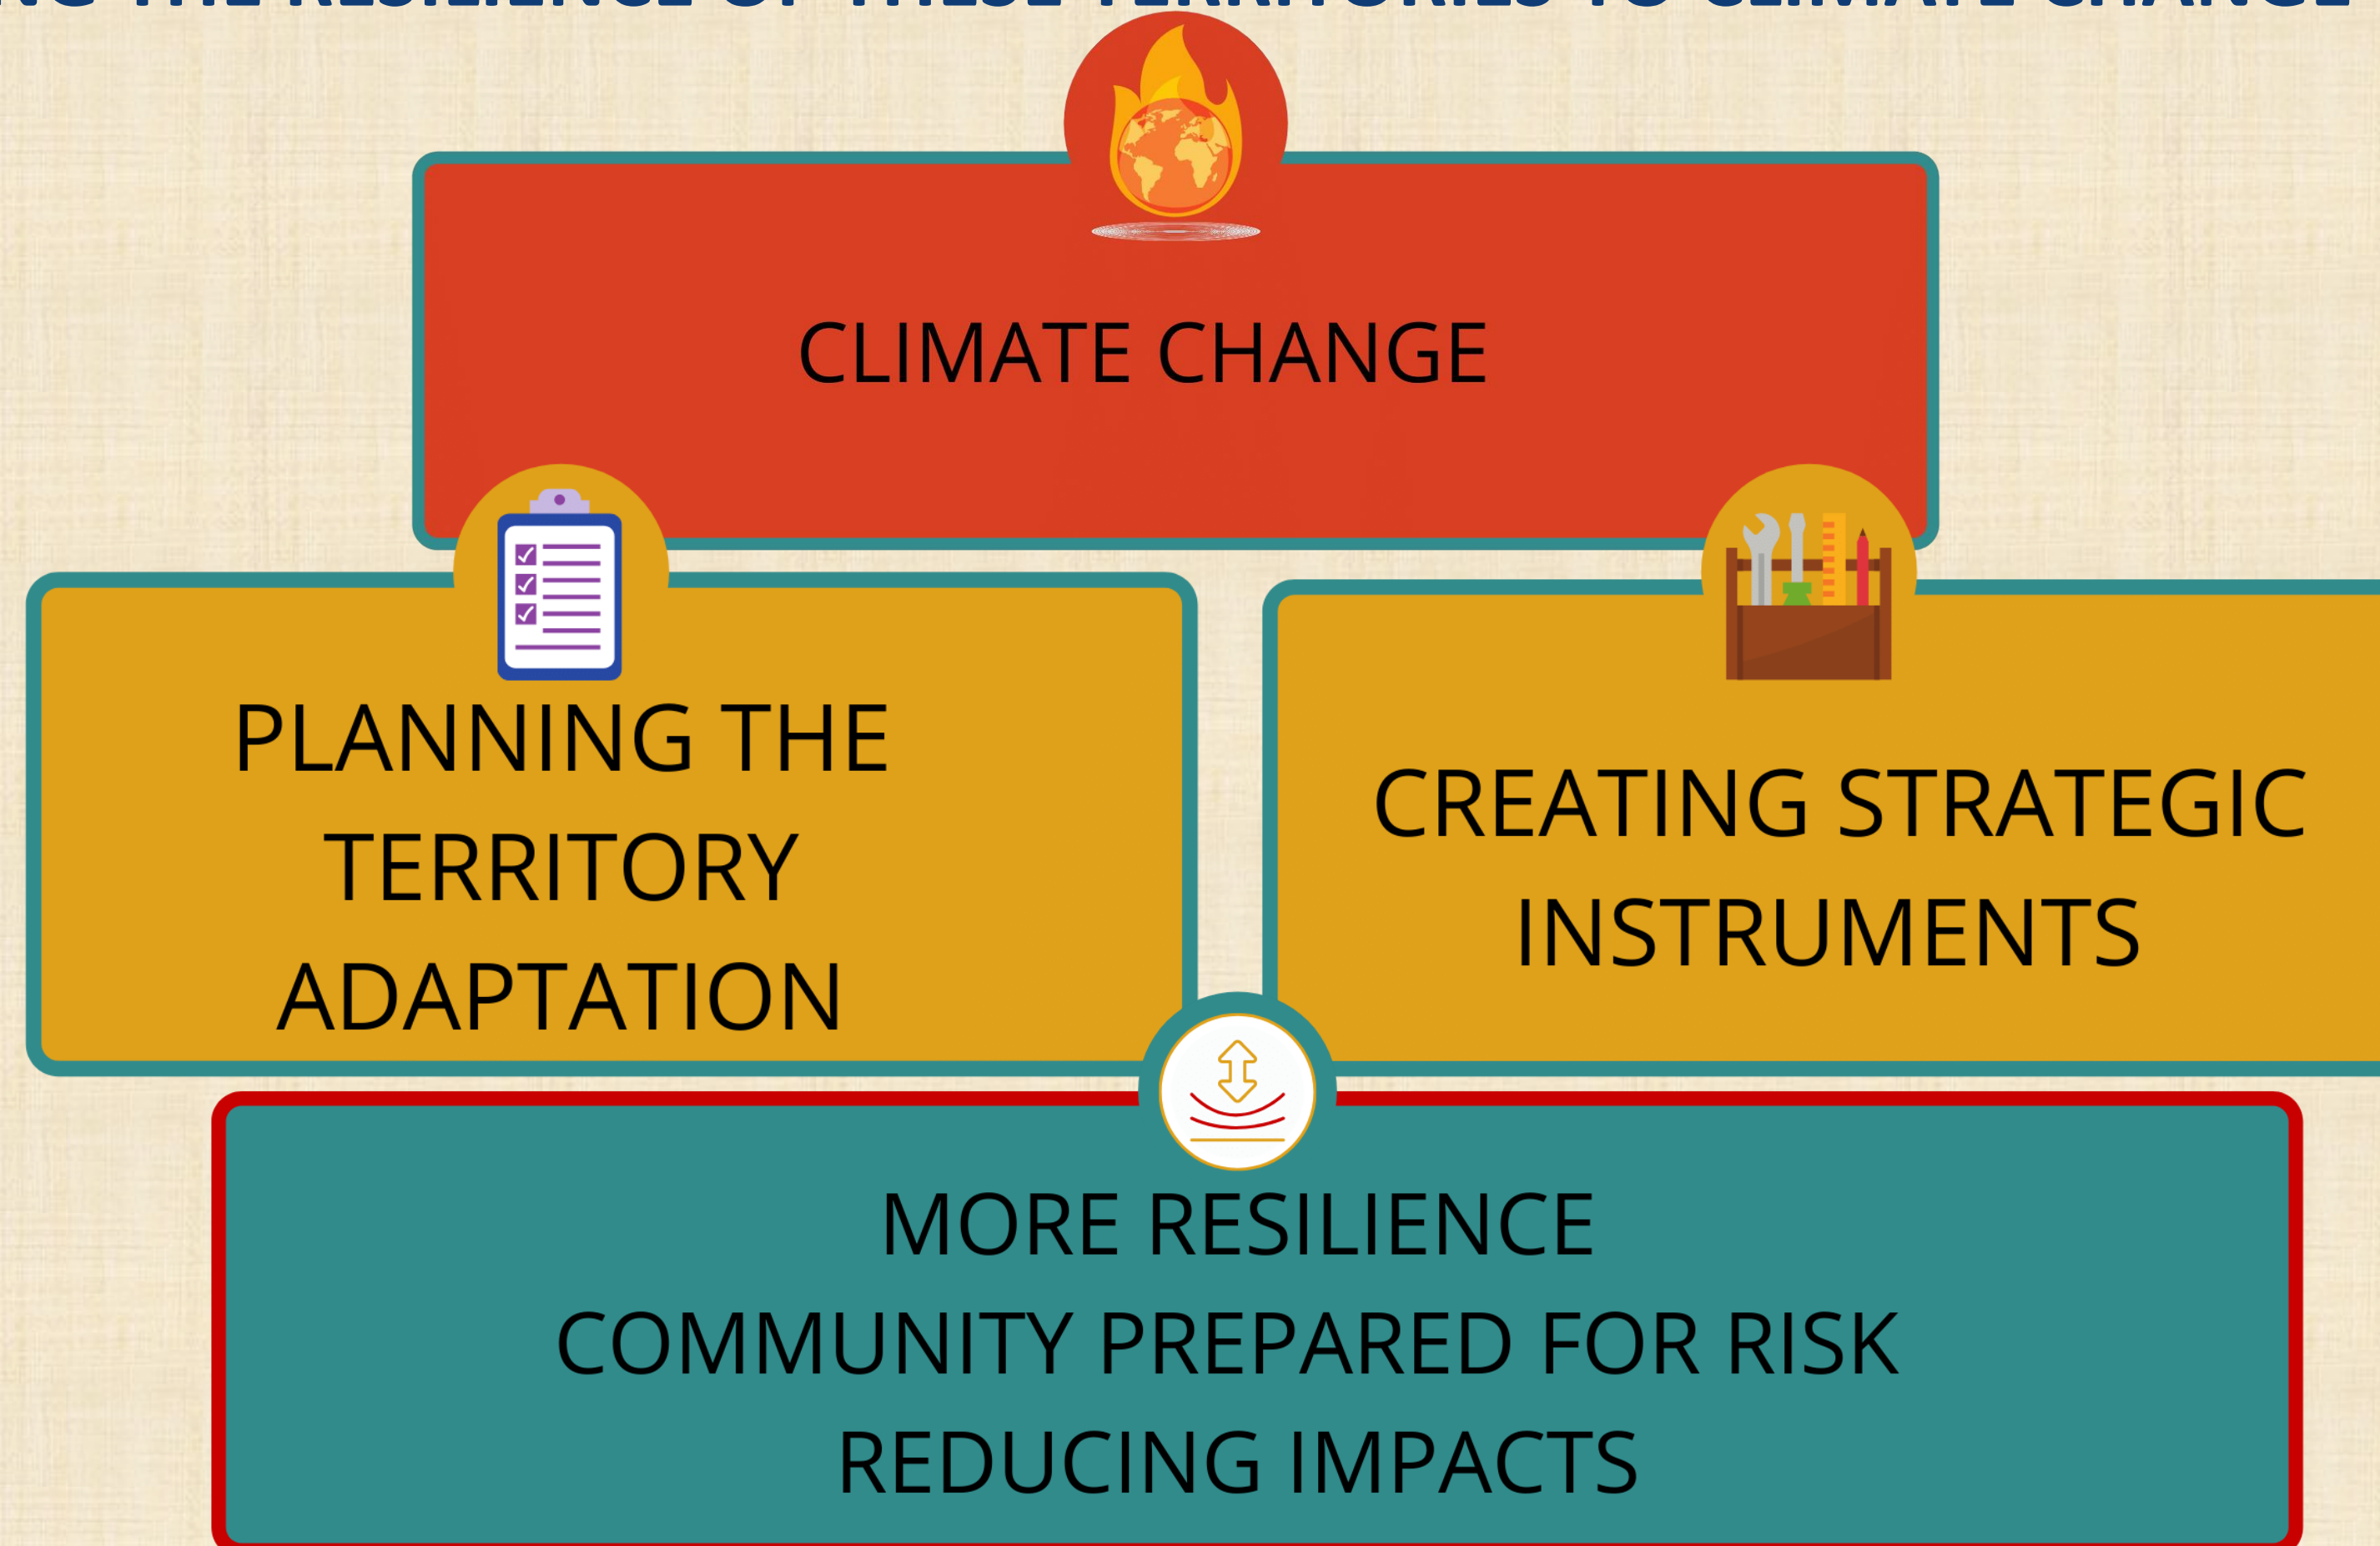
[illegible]NG THE RESILIENCE OF THESE TERRITORIES TO CLIMATE CHANGE

CLIMATE CHANGE

PLANNING THE TERRITORY ADAPTATION

CREATING STRATEGIC INSTRUMENTS

MORE RESILIENCE
COMMUNITY PREPARED FOR RISK
REDUCING IMPACTS